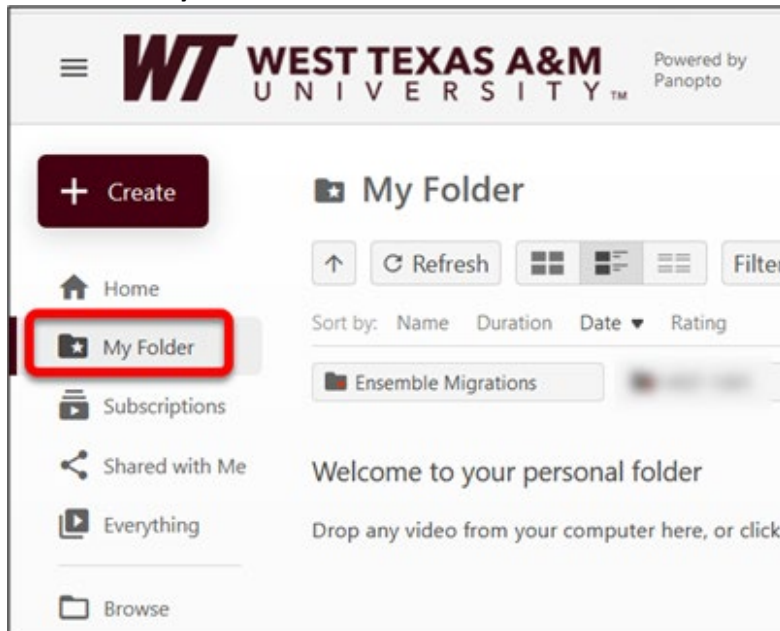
WT WEST TEXAS A&M UNIVERSITY™

Powered by Panopto

+ Create

Home

My Folder

Subscriptions

Shared with Me

Everything

Browse

My Folder

↑ Refresh

Filte

Sort by: Name Duration Date ▾ Rating

Ensemble Migrations

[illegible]

Welcome to your personal folder

Drop any video from your computer here, or click